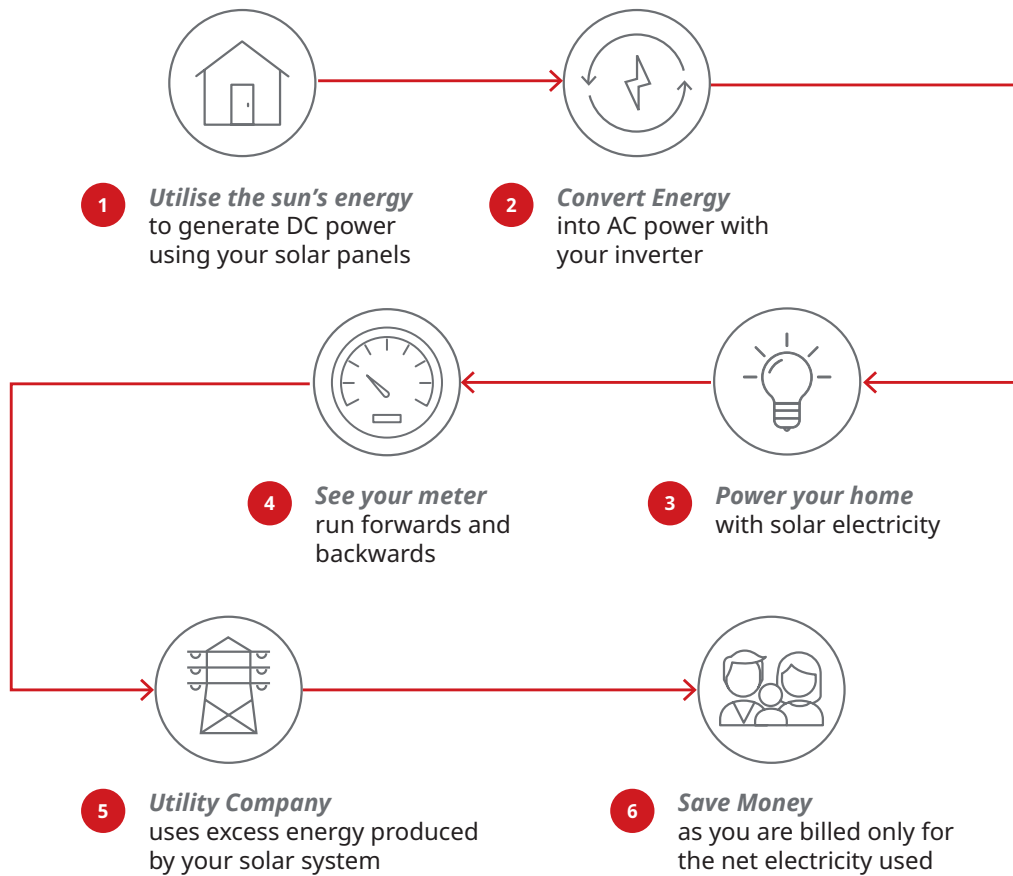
1 Utilise the sun's energy to generate DC power using your solar panels

2 Convert Energy into AC power with your inverter

4 See your meter run forwards and backwards

3 Power your home with solar electricity

5 Utility Company uses excess energy produced by your solar system

6 Save Money as you are billed only for the net electricity used